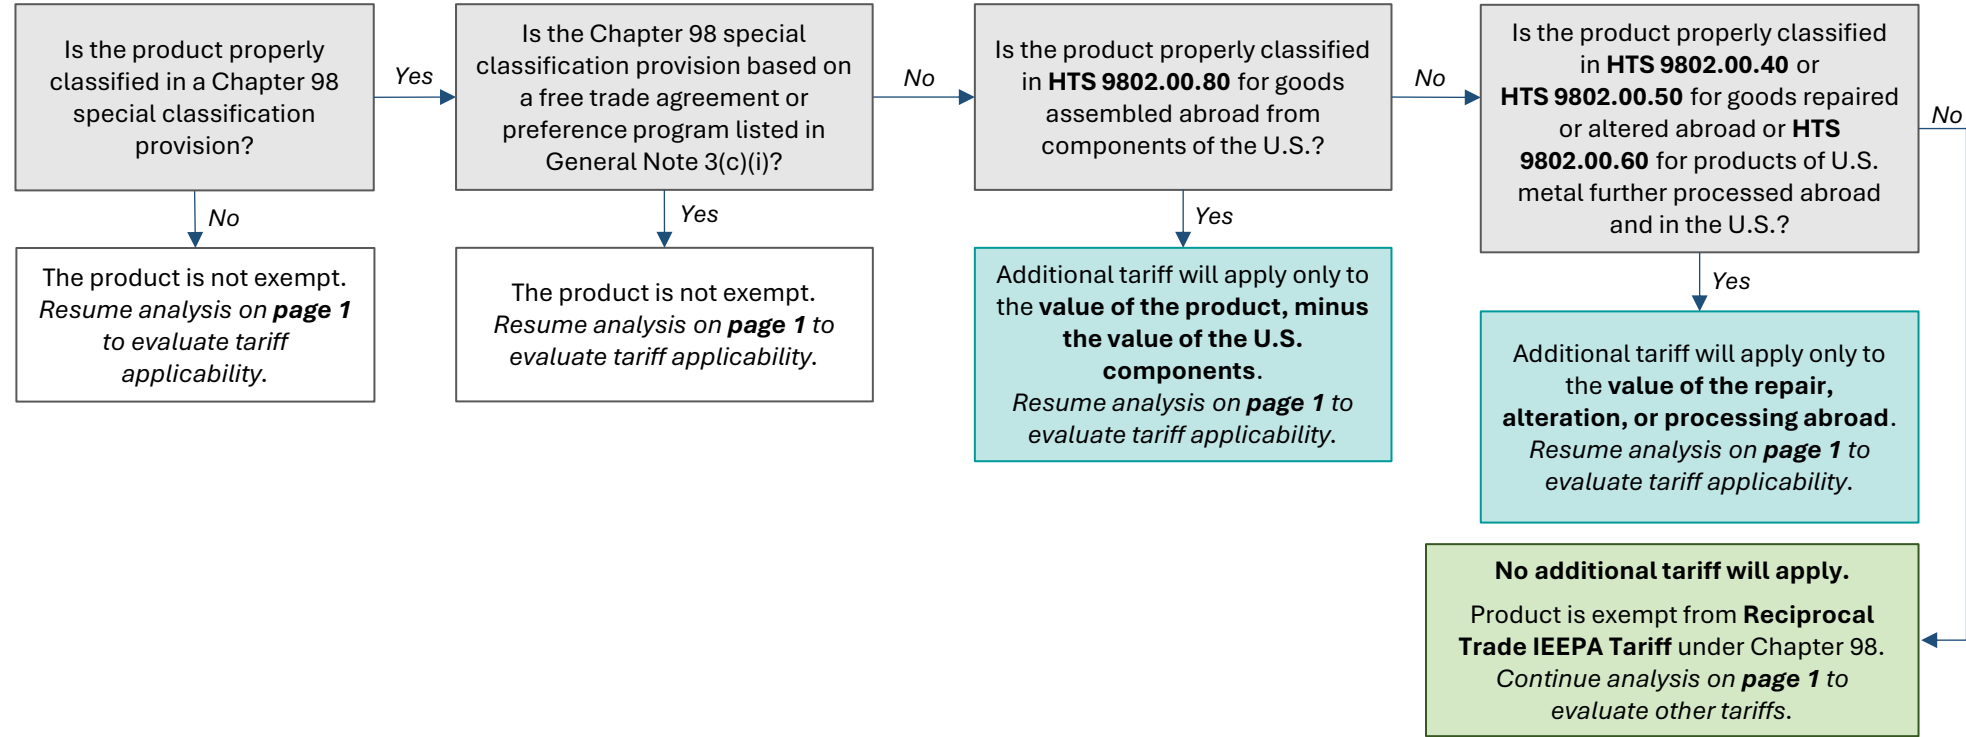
Is the product properly classified in a Chapter 98 special classification provision?

Yes

Is the Chapter 98 special classification provision based on a free trade agreement or preference program listed in General Note 3(c)(i)?

No

Is the product properly classified in HTS 9802.00.80 for goods assembled abroad from components of the U.S.?

No

Is the product properly classified in HTS 9802.00.40 or HTS 9802.00.50 for goods repaired or altered abroad or HTS 9802.00.60 for products of U.S. metal further processed abroad and in the U.S.?

No

No

The product is not exempt. Resume analysis on page 1 to evaluate tariff applicability.

Yes

The product is not exempt. Resume analysis on page 1 to evaluate tariff applicability.

Yes

Additional tariff will apply only to the value of the product, minus the value of the U.S. components. Resume analysis on page 1 to evaluate tariff applicability.

Yes

Additional tariff will apply only to the value of the repair, alteration, or processing abroad. Resume analysis on page 1 to evaluate tariff applicability.

No additional tariff will apply.

Product is exempt from Reciprocal Trade IEEPA Tariff under Chapter 98. Continue analysis on page 1 to evaluate other tariffs.